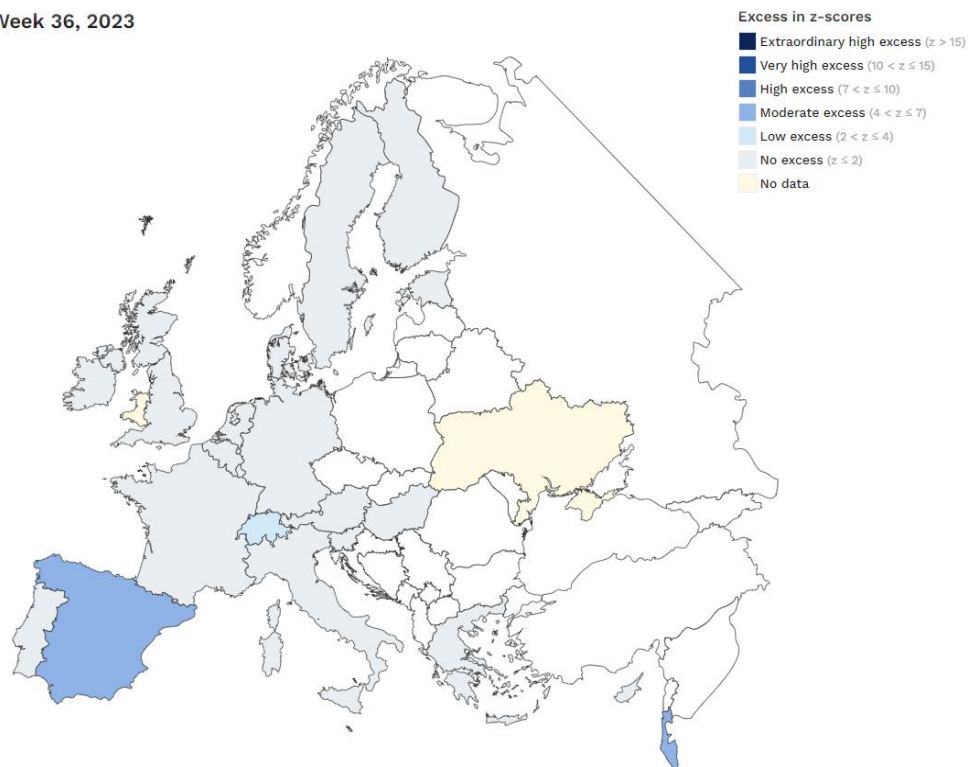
Week 36, 2023

Excess in z-scores
Extraordinary high excess ($z > 15$)
Very high excess ($10 < z \leq 15$)
High excess ($7 < z \leq 10$)
Moderate excess ($4 < z \leq 7$)
Low excess ($2 < z \leq 4$)
No excess ($z \leq 2$)
No data